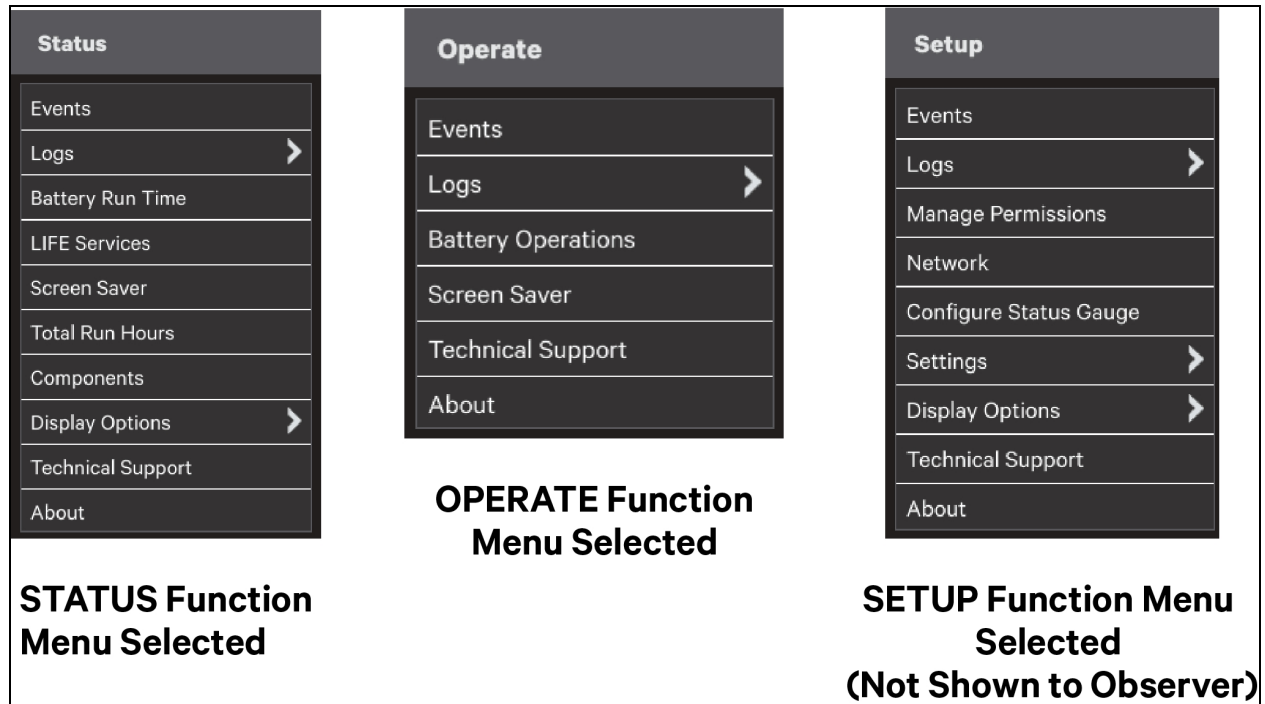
Status

Events
Logs
Battery Run Time
LIFE Services
Screen Saver
Total Run Hours
Components
Display Options
Technical Support
About

STATUS Function Menu Selected

Operate

Events
Logs
Battery Operations
Screen Saver
Technical Support
About

OPERATE Function Menu Selected

Setup

Events
Logs
Manage Permissions
Network
Configure Status Gauge
Settings
Display Options
Technical Support
About

SETUP Function Menu Selected (Not Shown to Observer)